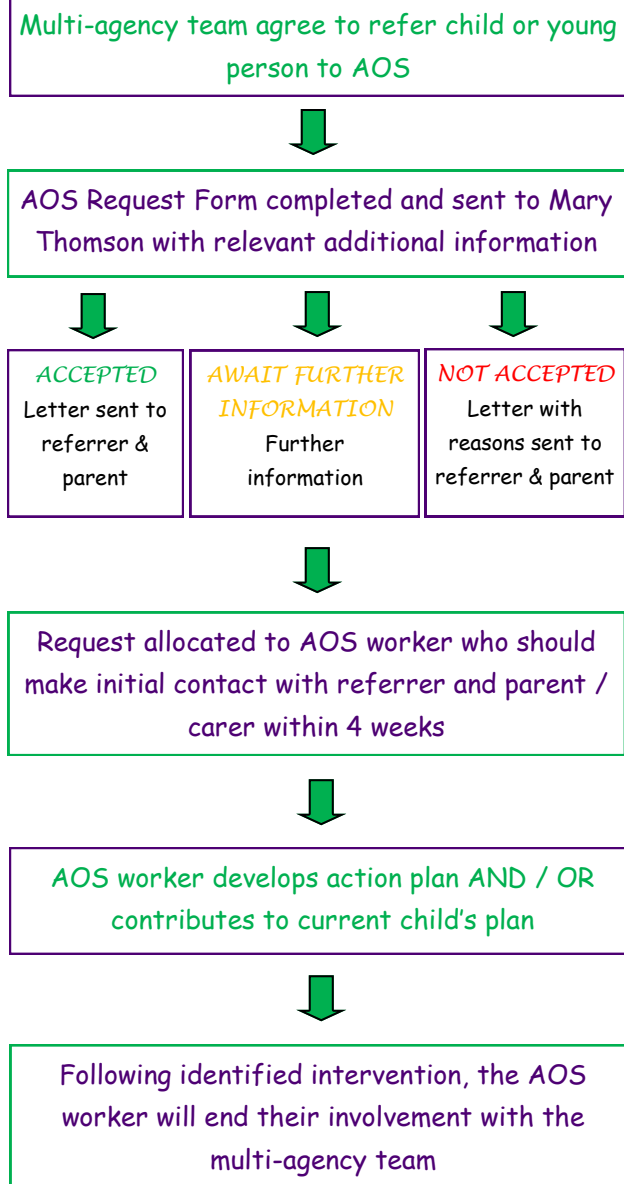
Multi-agency team agree to refer child or young person to AOS

AOS Request Form completed and sent to Mary Thomson with relevant additional information

ACCEPTED
Letter sent to referrer & parent

AWAIT FURTHER INFORMATION
Further information

NOT ACCEPTED
Letter with reasons sent to referrer & parent

Request allocated to AOS worker who should make initial contact with referrer and parent / carer within 4 weeks

AOS worker develops action plan AND / OR contributes to current child's plan

Following identified intervention, the AOS worker will end their involvement with the multi-agency team